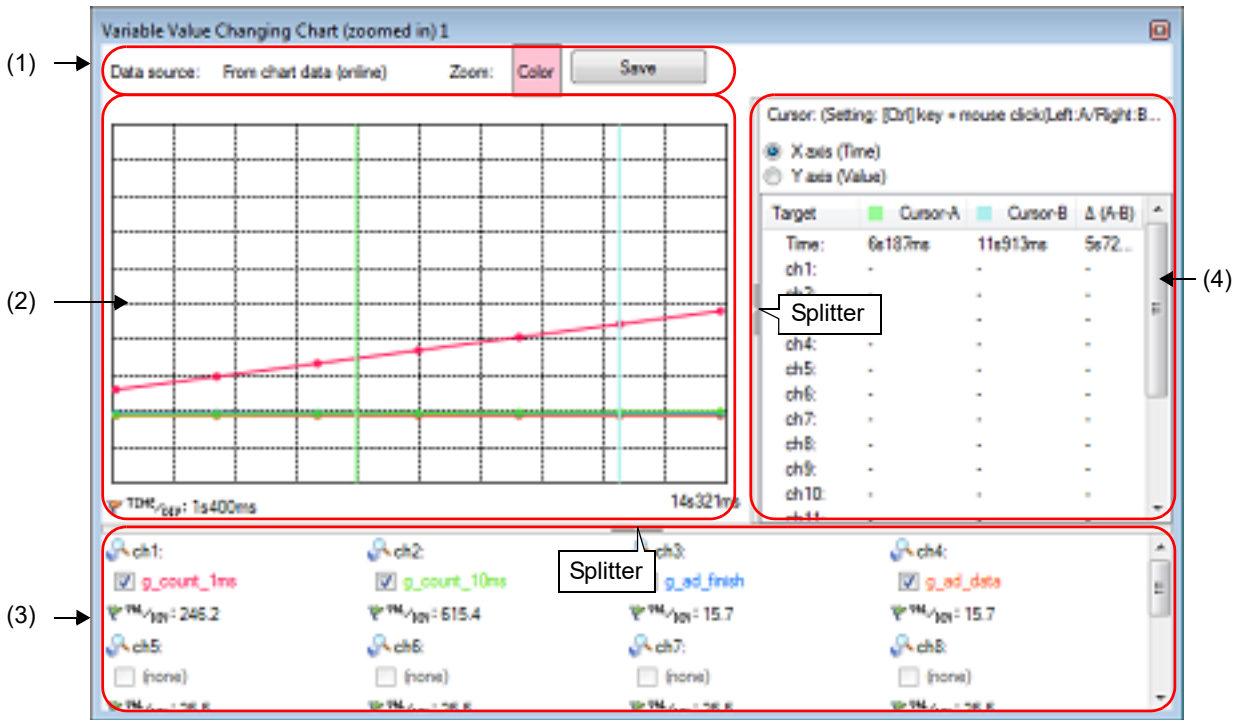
Variable Value Changing Chart (zoomed in) 1

(1) Data source: From chart data (online) Zoom: Color Save

(2)

$^{TIME}/_{DIV}$: 1s400ms 14s321ms

Cursor: (Setting: [Ctrl] key + mouse click/Left:A/Right:B...

X axis (Time)
Y axis (Value)

| Target | Cursor-A | Cursor-B | Δ (A-B) |
|---|---|---|---|
| Time: | 6s187ms | 11s913ms | 5s72... |
| ch1: | - | - | - |
| ch2: | - | - | - |
| ch3: | - | - | - |
| ch4: | - | - | - |
| ch5: | - | - | - |
| ch6: | - | - | - |
| ch7: | - | - | - |
| ch8: | - | - | - |
| ch9: | - | - | - |
| ch10: | - | - | - |

Splitter

(4)

(3)

ch1: g_count_1ms $^{VAL}/_{DIV}$: 246.2
ch2: g_count_10ms $^{VAL}/_{DIV}$: 615.4
ch3: g_ad_finish $^{VAL}/_{DIV}$: 15.7
ch4: g_ad_data $^{VAL}/_{DIV}$: 15.7
ch5: (none)
ch6: (none)
ch7: (none)
ch8: (none)

Splitter